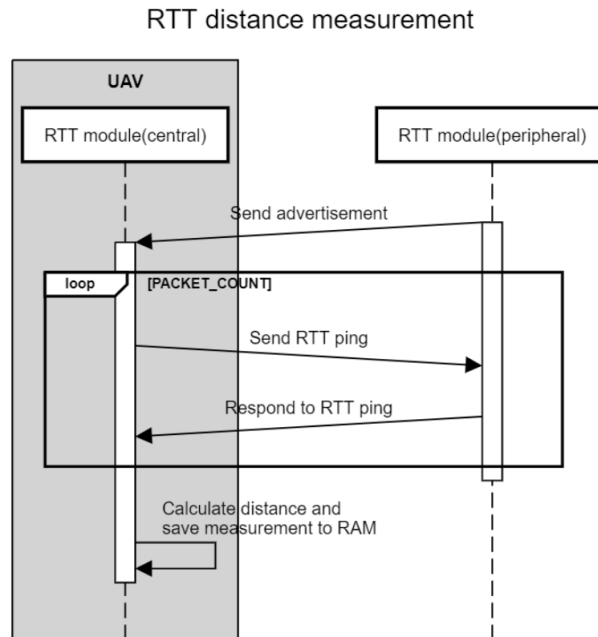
RTT distance measurement

UAV

RTT module(central)

RTT module(peripheral)

Send advertisement

loop

[PACKET_COUNT]

Send RTT ping

Respond to RTT ping

Calculate distance and save measurement to RAM